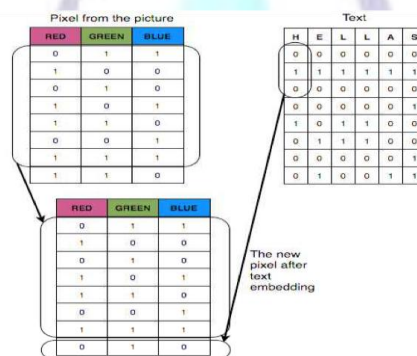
Pixel from the picture

| RED | GREEN | BLUE |
|---|---|---|
| 0 | 1 | 1 |
| 1 | 0 | 0 |
| 0 | 1 | 0 |
| 1 | 0 | 1 |
| 1 | 1 | 0 |
| 0 | 0 | 1 |
| 1 | 1 | 1 |
| 1 | 1 | 0 |

Text

| H | E | L | L | A | S |
|---|---|---|---|---|---|
| 0 | 0 | 0 | 0 | 0 | 0 |
| 1 | 1 | 1 | 1 | 1 | 1 |
| 0 | 0 | 0 | 0 | 0 | 0 |
| 0 | 0 | 0 | 0 | 0 | 1 |
| 1 | 0 | 1 | 1 | 0 | 0 |
| 0 | 1 | 1 | 1 | 0 | 0 |
| 0 | 0 | 0 | 0 | 0 | 1 |
| 0 | 1 | 0 | 0 | 1 | 1 |

| RED | GREEN | BLUE |
|---|---|---|
| 0 | 1 | 1 |
| 1 | 0 | 0 |
| 0 | 1 | 0 |
| 1 | 0 | 1 |
| 1 | 1 | 0 |
| 0 | 0 | 1 |
| 1 | 1 | 1 |
| 0 | 1 | 0 |

The new pixel after text embedding